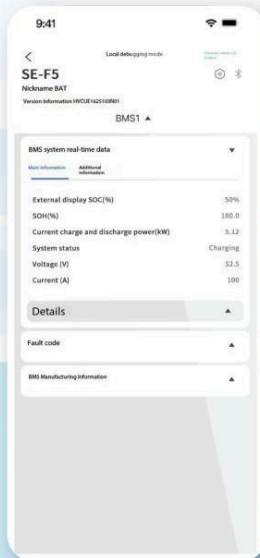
9:41

<

Local debugging mode

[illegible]

SE-F5

Nickname BAT

Version Information HVCUE16251GIN01

BMS1 ▲

BMS system real-time data ▼

Main information

Additional information

External display SOC(%) 50%

SOH(%) 100.0

Current charge and discharge power(kW) 5.12

System status Charging

Voltage (V) 52.5

Current (A) 100

Details ▲

Fault code ▲

BMS Manufacturing Information ▲